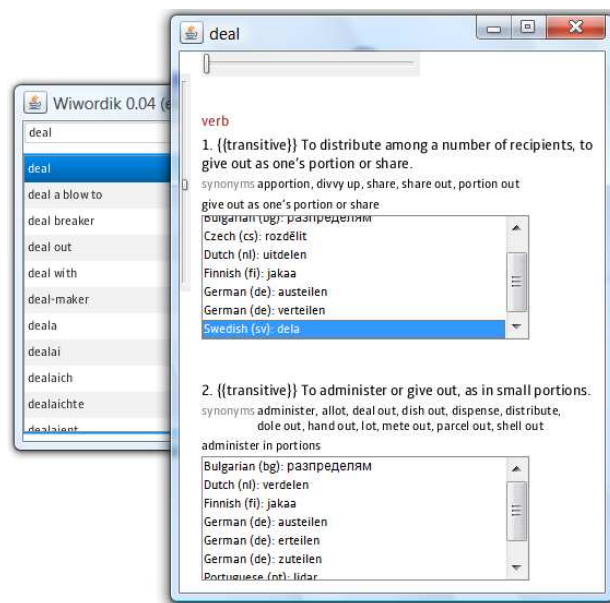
Wiwordik 0.04 (e

deal

deal
deal a blow to
deal breaker
deal out
deal with
deal-maker
deala
dealai
dealaich
dealaichte
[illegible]

deal

verb

1. {{transitive}} To distribute among a number of recipients, to give out as one's portion or share.

synonyms apportion, divvy up, share, share out, portion out

give out as one's portion or share

Bulgarian (bg): разпределям
Czech (cs): rozdělit
Dutch (nl): uitdelen
Finnish (fi): jakaa
German (de): austeilen
German (de): verteilen
Swedish (sv): dela

2. {{transitive}} To administer or give out, as in small portions.

synonyms administer, allot, deal out, dish out, dispense, distribute, dole out, hand out, lot, mete out, parcel out, shell out

administer in portions

Bulgarian (bg): разпределям
Dutch (nl): verdelen
Finnish (fi): jakaa
German (de): austeilen
German (de): erteilen
German (de): zuteilen
Portuguese (pt): lidar